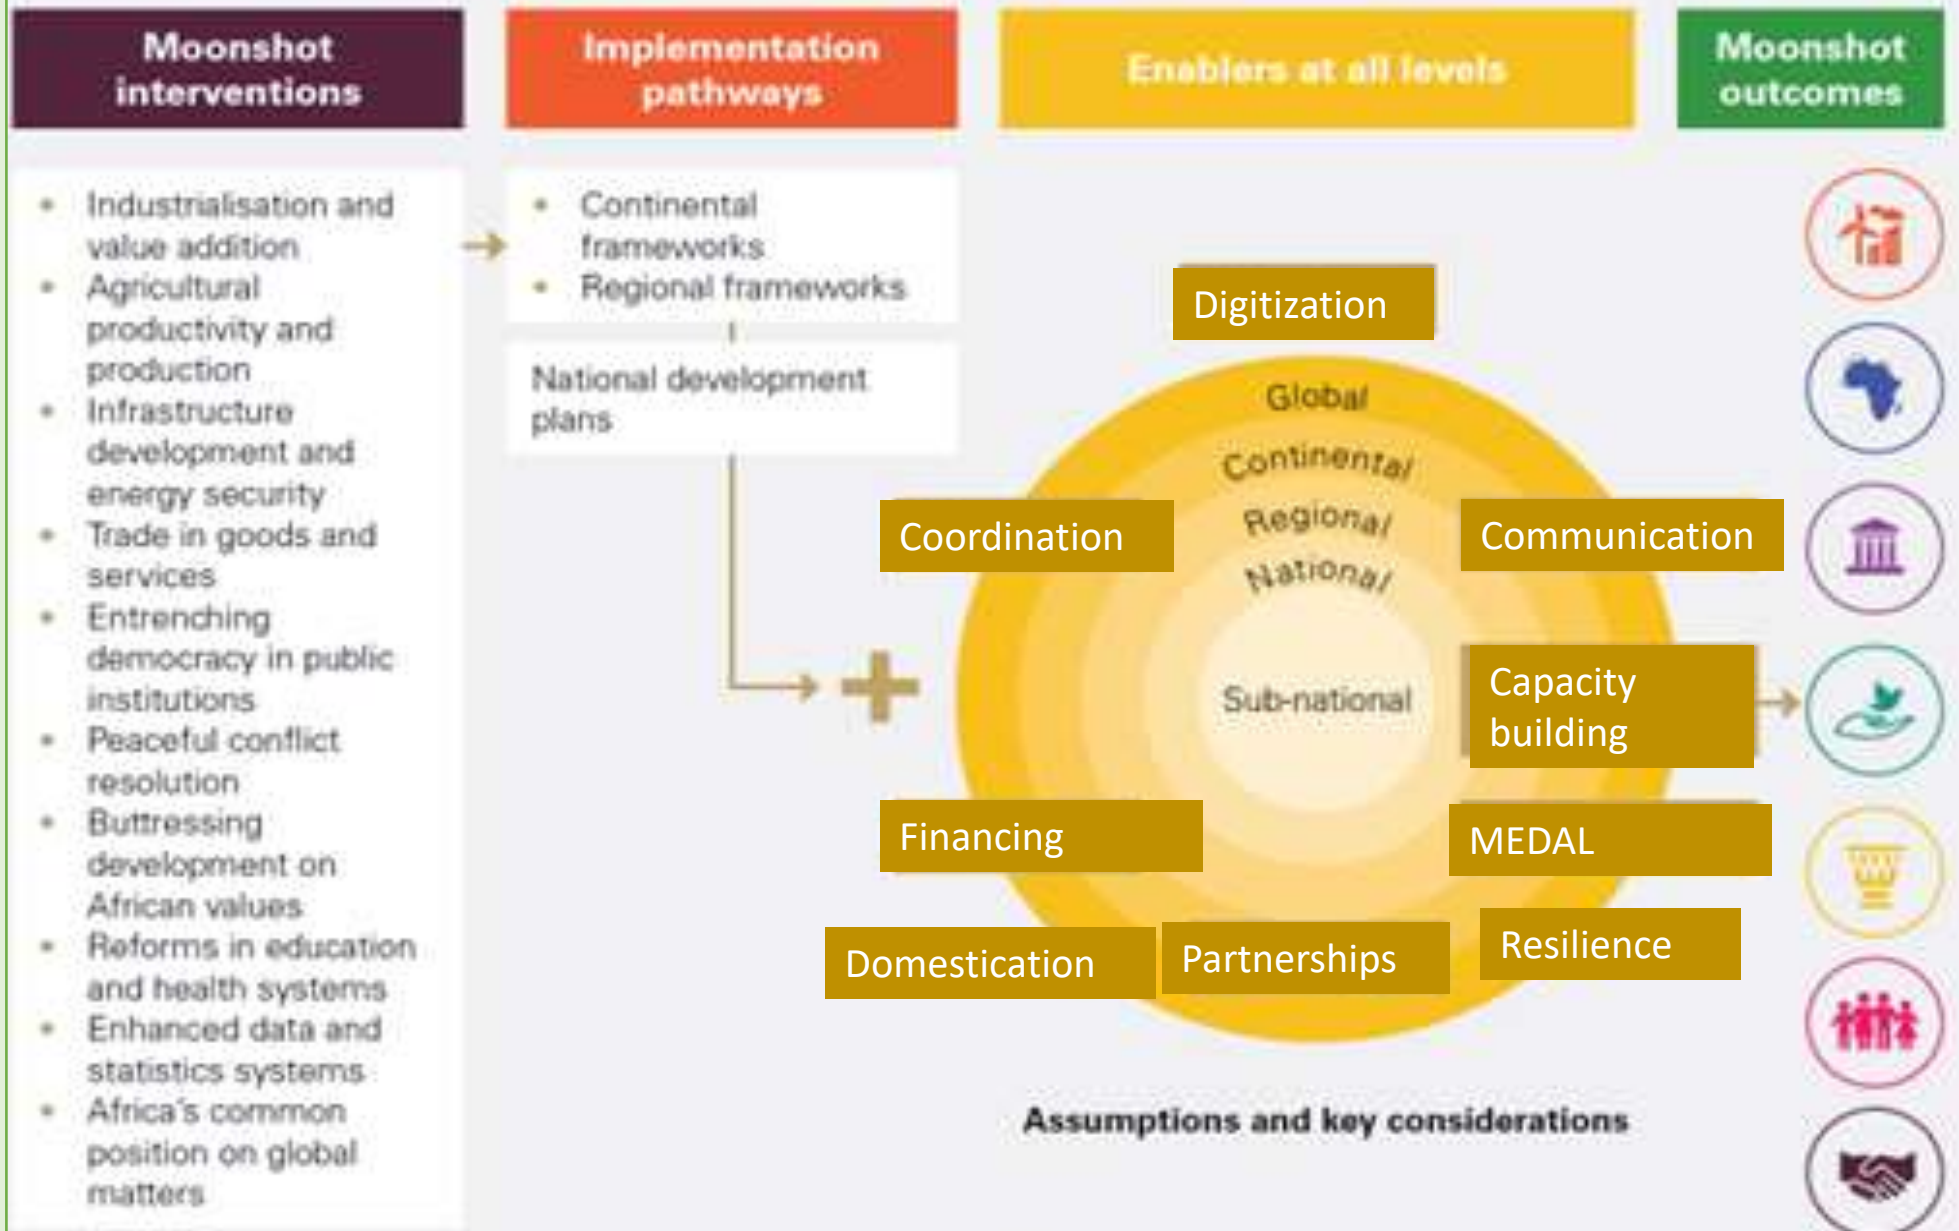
Moonshot interventions

Implementation pathways

Enablers at all levels

Moonshot outcomes

- Industrialisation and value addition
- Agricultural productivity and production
- Infrastructure development and energy security
- Trade in goods and services
- Entrenching democracy in public institutions
- Peaceful conflict resolution
- Buttressing development on African values
- Reforms in education and health systems
- Enhanced data and statistics systems
- Africa's common position on global matters

- Continental frameworks
- Regional frameworks

National development plans

Digitization

Global

Continental

Regional

National

Sub-national

Coordination

Communication

Capacity building

Financing

MEDAL

Domestication

Partnerships

Resilience

Assumptions and key considerations